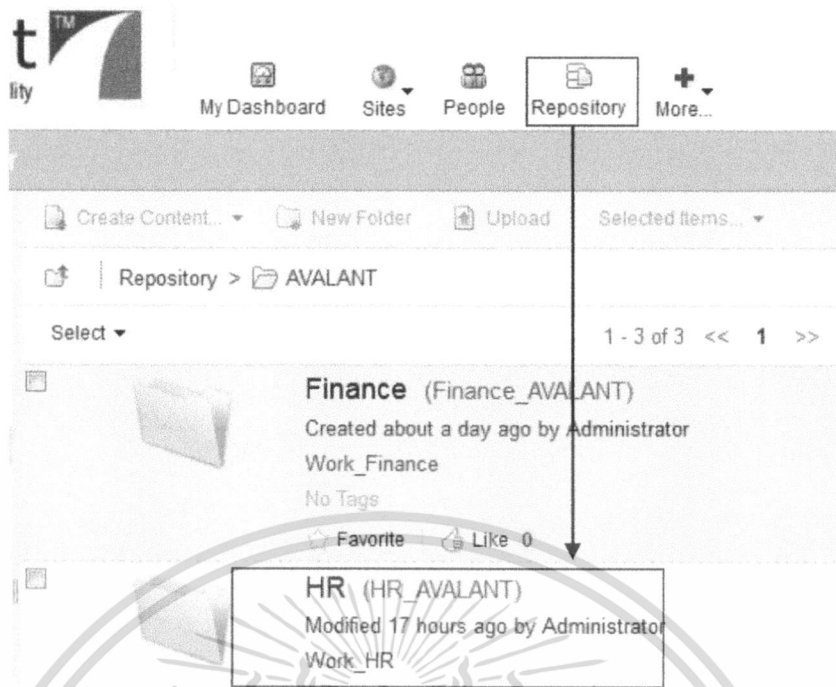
t TM
lity

My Dashboard Sites People Repository More...

Create Content... New Folder Upload Selected Items...

Repository > AVALANT

Select 1 - 3 of 3 << 1 >>

Finance (Finance_AVALANT)
Created about a day ago by Administrator
Work_Finance
No Tags
Favorite Like 0

HR (HR_AVALANT)
Modified 17 hours ago by Administrator
Work_HR